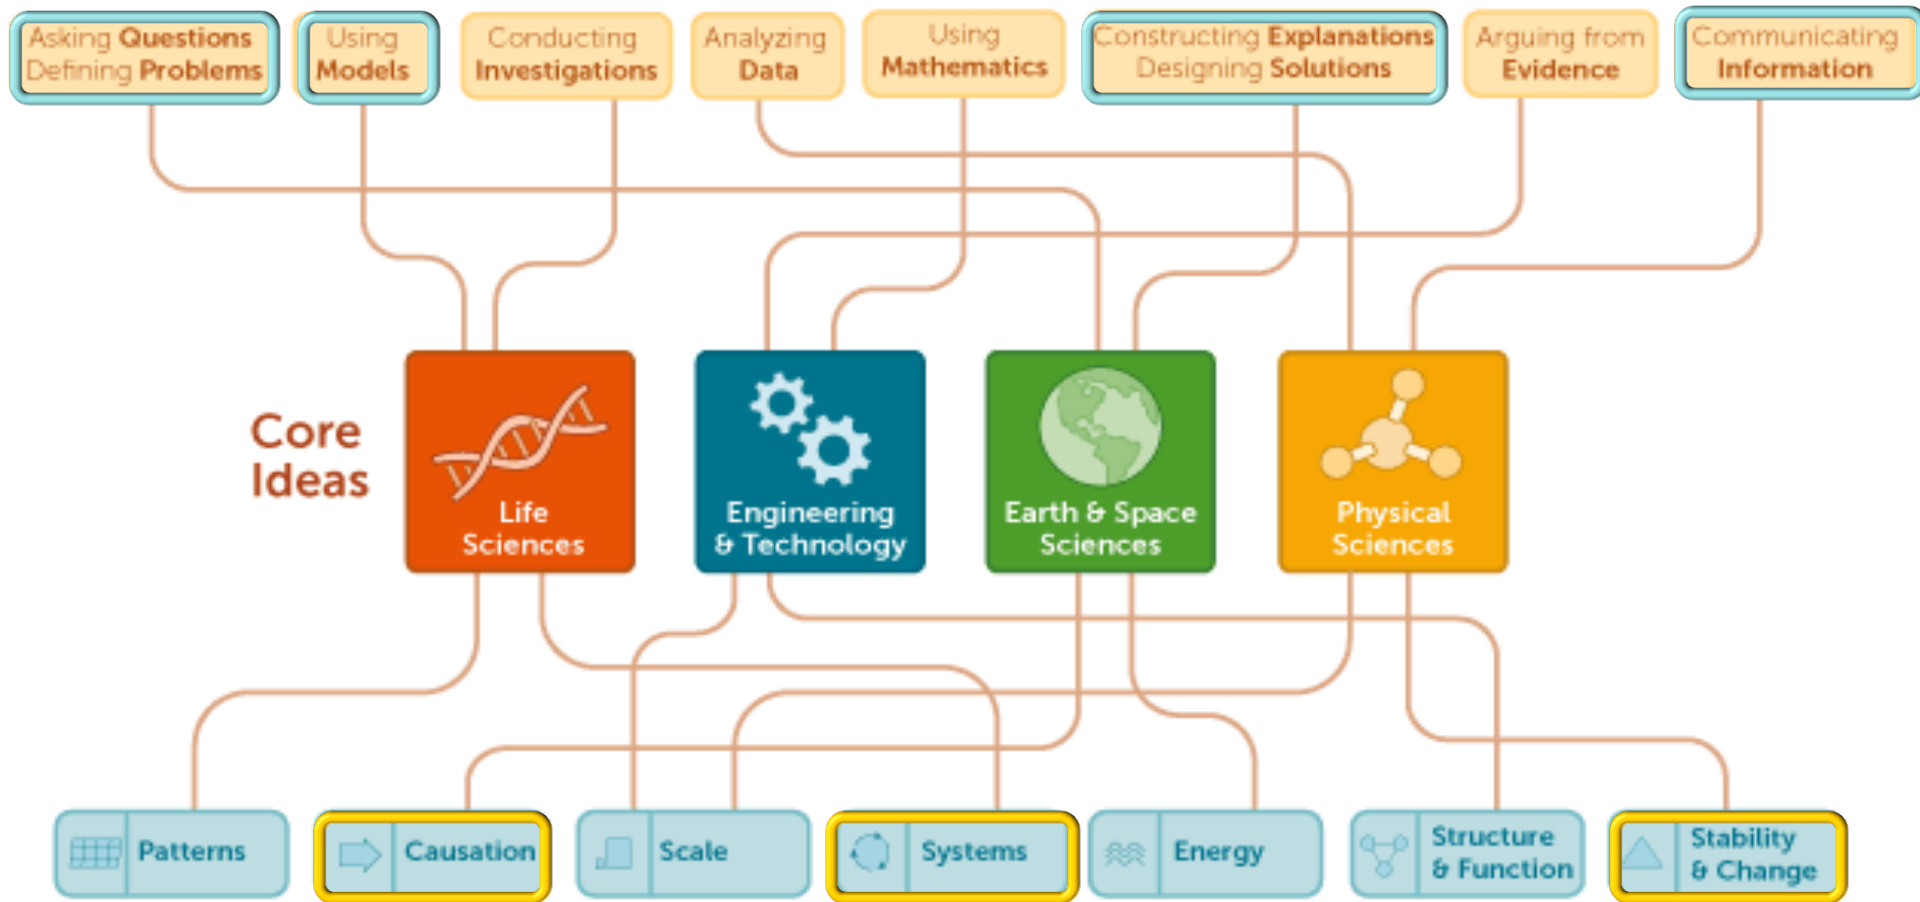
Asking Questions Defining Problems

Using Models

Conducting Investigations

Analyzing Data

Using Mathematics

Constructing Explanations Designing Solutions

Arguing from Evidence

Communicating Information

Core Ideas

Life Sciences

Engineering & Technology

Earth & Space Sciences

Physical Sciences

Patterns

Causation

Scale

Systems

Energy

Structure & Function

Stability & Change